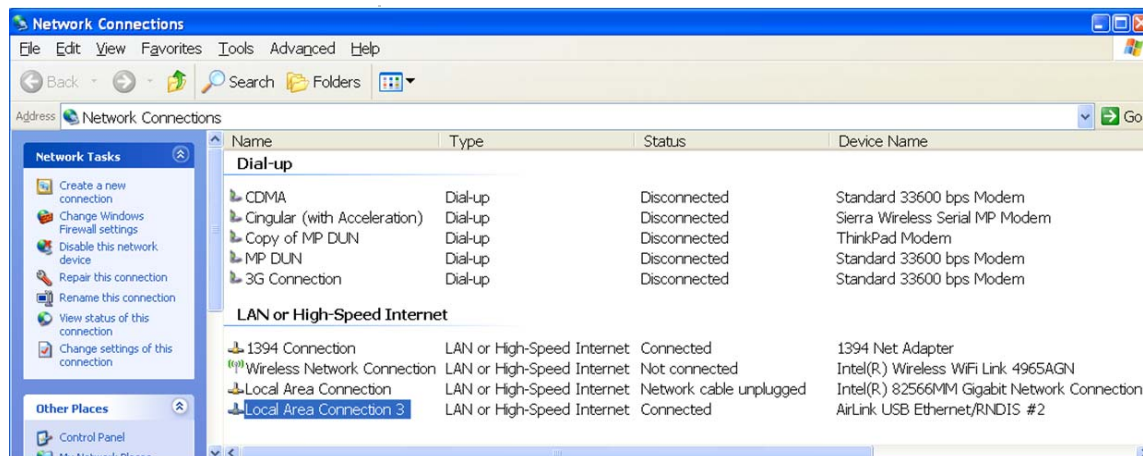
Network Connections

File Edit View Favorites Tools Advanced Help

Back Search Folders

Address Network Connections Go

Network Tasks

Create a new connection
Change Windows Firewall settings
Disable this network device
Repair this connection
Rename this connection
View status of this connection
Change settings of this connection

Other Places

Control Panel

| Name | Type | Status | Device Name |
|---|---|---|---|
| Dial-up | | | |
| CDMA | Dial-up | Disconnected | Standard 33600 bps Modem |
| Cingular (with Acceleration) | Dial-up | Disconnected | Sierra Wireless Serial MP Modem |
| Copy of MP DUN | Dial-up | Disconnected | ThinkPad Modem |
| MP DUN | Dial-up | Disconnected | Standard 33600 bps Modem |
| 3G Connection | Dial-up | Disconnected | Standard 33600 bps Modem |
| LAN or High-Speed Internet | | | |
| 1394 Connection | LAN or High-Speed Internet | Connected | 1394 Net Adapter |
| Wireless Network Connection | LAN or High-Speed Internet | Not connected | Intel(R) Wireless WiFi Link 4965AGN |
| Local Area Connection | LAN or High-Speed Internet | Network cable unplugged | Intel(R) 82566MM Gigabit Network Connection |
| Local Area Connection 3 | LAN or High-Speed Internet | Connected | AirLink USB Ethernet/RNDIS #2 |